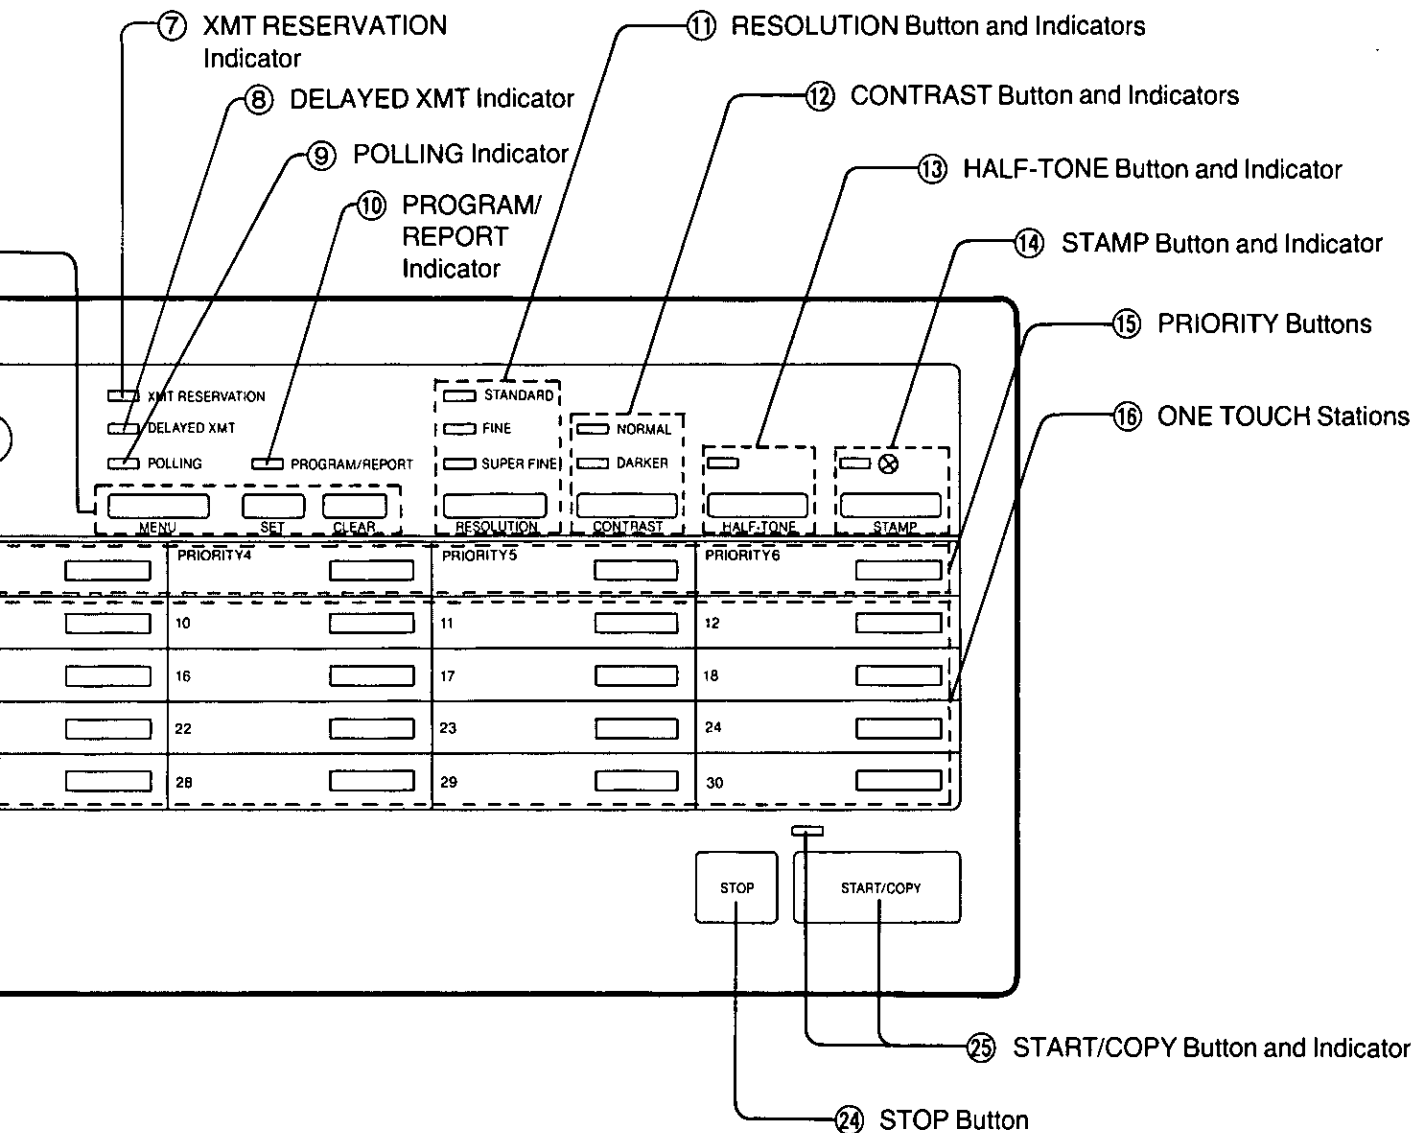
⑦ XMT RESERVATION Indicator

⑧ DELAYED XMT Indicator

⑨ POLLING Indicator

⑩ PROGRAM/ REPORT Indicator

⑪ RESOLUTION Button and Indicators

⑫ CONTRAST Button and Indicators

⑬ HALF-TONE Button and Indicator

⑭ STAMP Button and Indicator

⑮ PRIORITY Buttons

⑯ ONE TOUCH Stations

XMT RESERVATION
DELAYED XMT
POLLING
PROGRAM/REPORT
MENU
SET
CLEAR
STANDARD
FINE
SUPER FINE
RESOLUTION
NORMAL
DARKER
CONTRAST
HALF-TONE
STAMP

PRIORITY4
PRIORITY5
PRIORITY6
10
11
12
16
17
18
22
23
24
28
29
30

STOP
START/COPY

㉕ START/COPY Button and Indicator

㉔ STOP Button